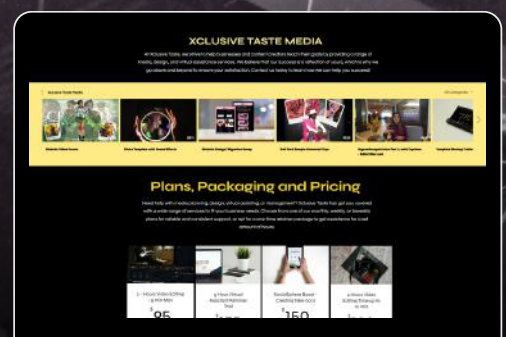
XCLUSIVE TASTE MEDIA

At Xclusive Taste, we inform small businesses and content creators reach their goals by providing a range of media, design, and virtual assistance services. We believe that our success is a reflection of yours, which is why we go above and beyond to ensure your satisfaction. Contact us today to learn how we can help you succeed!

Xclusive Taste Media

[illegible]

Plans, Packaging and Pricing

Need help with media planning, design, virtual assisting, or management? Xclusive Taste has got you covered with a wide range of services to fit your business needs. Choose from one of our monthly, weekly, or biweekly plans for reliable and consistent support, or opt for a one-time service package to get assistance for a set amount of hours.

$95

$150